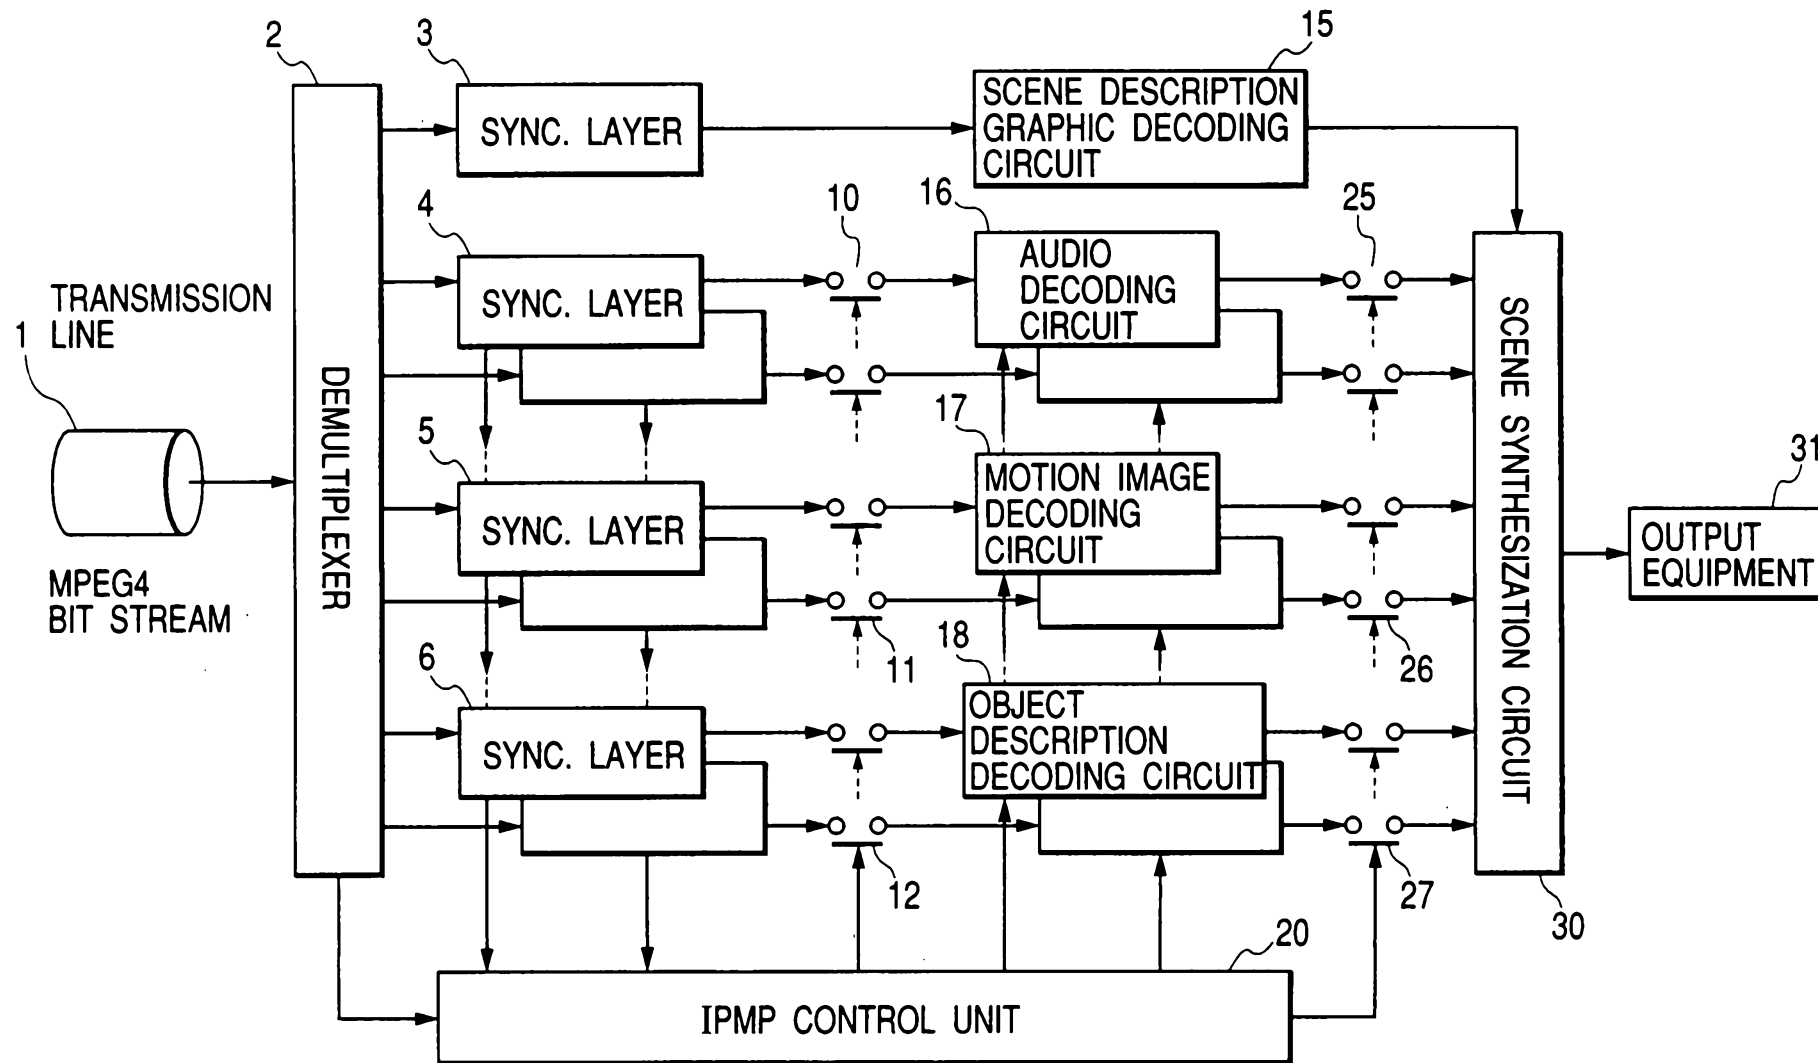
2
3
15
SYNC. LAYER
SCENE DESCRIPTION GRAPHIC DECODING CIRCUIT
10
16
25
4
AUDIO DECODING CIRCUIT
TRANSMISSION LINE
1
SYNC. LAYER
DEMULTIPLEXER
17
5
MOTION IMAGE DECODING CIRCUIT
31
SYNC. LAYER
SCENE SYNTHESIZATION CIRCUIT
OUTPUT EQUIPMENT
MPEG4 BIT STREAM
11
26
18
6
OBJECT DESCRIPTION DECODING CIRCUIT
SYNC. LAYER
12
27
30
20
IPMP CONTROL UNIT